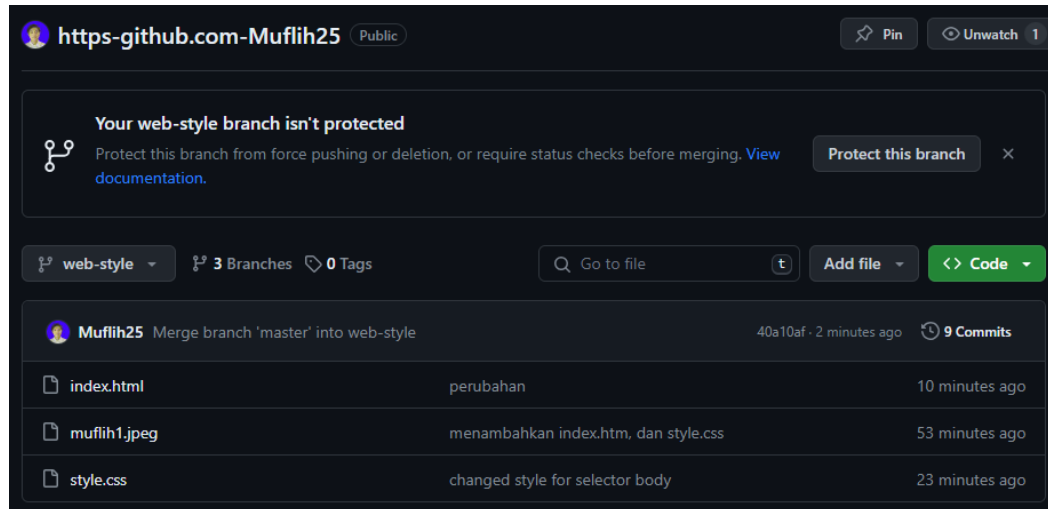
https-github.com-Muflih25 Public

Pin Unwatch 1

Your web-style branch isn't protected

Protect this branch from force pushing or deletion, or require status checks before merging. View documentation.

Protect this branch ×

web-style 3 Branches 0 Tags

Go to file t Add file Code

Muflih25 Merge branch 'master' into web-style 40a10af · 2 minutes ago 9 Commits

| | | |
|---|---|---|
| index.html | perubahan | 10 minutes ago |
| muflih1.jpeg | menambahkan index.htm, dan style.css | 53 minutes ago |
| style.css | changed style for selector body | 23 minutes ago |